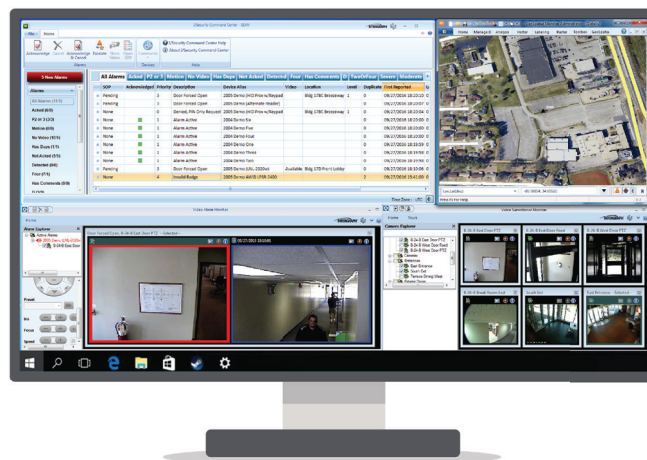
Alarms
5 New Alarms
All Alarms (11)
Acked (0/0)
P2 or 3 (2/2)
Motion (0/0)
No Video (0/0)
Has Dups (1/1)
Not Acked (3/3)
Detected (0/0)
Four (1/1)
Has Comments (0/0)

All Alarms | Acked | P2 or 3 | Motion | No Video | Has Dups | Not Acked | Detected | Four | Has Comments | TwoOrFour | Severe | Moderate

| SOP | Acknowledged | Priority | Description | Device Alias | Video | Location | Level | Duplicates | First Reported |
|---|---|---|---|---|---|---|---|---|---|
| Pending | | 2 | Door Forced Open | | | | 1 | 0 | 09/27/2016 18:20:0 |
| Pending | | 2 | Door Forced Open | | | | 1 | 0 | 09/27/2016 18:20:0 |
| None | | 0 | | | | | 1 | 0 | 09/27/2016 18:20:0 |
| None | | 1 | Alarm Active | 2004 Demo Six | | | | 0 | 09/27/2016 18:19:5 |
| None | | 1 | Alarm Active | 2004 Demo Five | | | | 0 | 09/27/2016 18:19:5 |
| None | | 1 | Alarm Active | 2004 Demo Four | | | | 0 | 09/27/2016 18:19:5 |
| None | | 1 | Alarm Active | 2004 Demo One | | | | 0 | 09/27/2016 18:19:5 |
| None | | 1 | Alarm Active | 2004 Demo Three | | | | 0 | 09/27/2016 18:19:5 |
| None | | 1 | Alarm Active | 2004 Demo Two | | | | 0 | 09/27/2016 18:19:5 |
| Pending | | 2 | Door Forced Open | | Available | | 1 | 0 | 09/27/2016 18:16:0 |
| None | | 4 | Invalid Badge | | | | | 7 | 09/27/2016 15:41:0 |

Video Alarm Monitor
Video Surveillance Monitor
Camera Explorer
Alarm Explorer
Preset
Iris
Focus
Speed
Time Zone: UTC